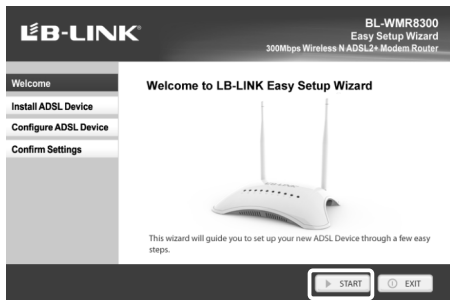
LB-LINK

BL-WMR8300
Easy Setup Wizard
300Mbps Wireless N ADSL2+ Modem Router

Welcome
Install ADSL Device
Configure ADSL Device
Confirm Settings

Welcome to LB-LINK Easy Setup Wizard

This wizard will guide you to set up your new ADSL Device through a few easy steps.

START
EXIT